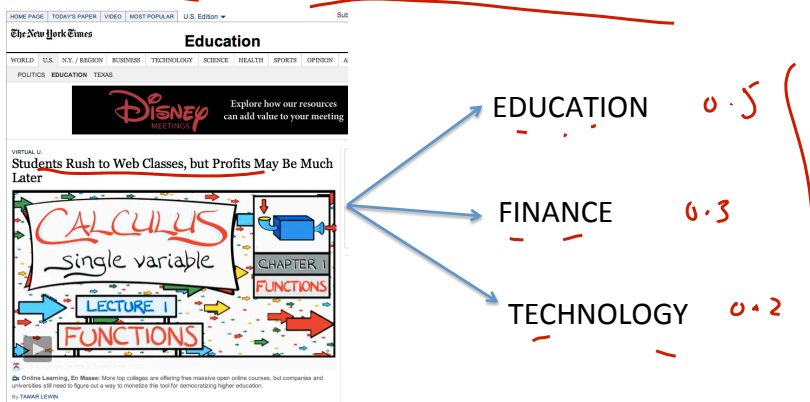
HOME PAGE | TODAY'S PAPER | VIDEO | MOST POPULAR | U.S. Edition

Sub

The New York Times

Education

WORLD | U.S. | N.Y. / REGION | BUSINESS | TECHNOLOGY | SCIENCE | HEALTH | SPORTS | OPINION | A

POLITICS | EDUCATION | TEXAS

Disney MEETINGS

Explore how our resources can add value to your meeting

VIRTUAL U.

Students Rush to Web Classes, but Profits May Be Much Later

CALCULUS single variable

CHAPTER 1 FUNCTIONS

LECTURE 1 FUNCTIONS

Online Learning, En Masse: More top colleges are offering free massive open online courses, but companies and universities still need to figure out a way to monetize this tool for democratizing higher education.

By TAMAR LEWIN

EDUCATION 0.5

FINANCE 0.3

TECHNOLOGY 0.2